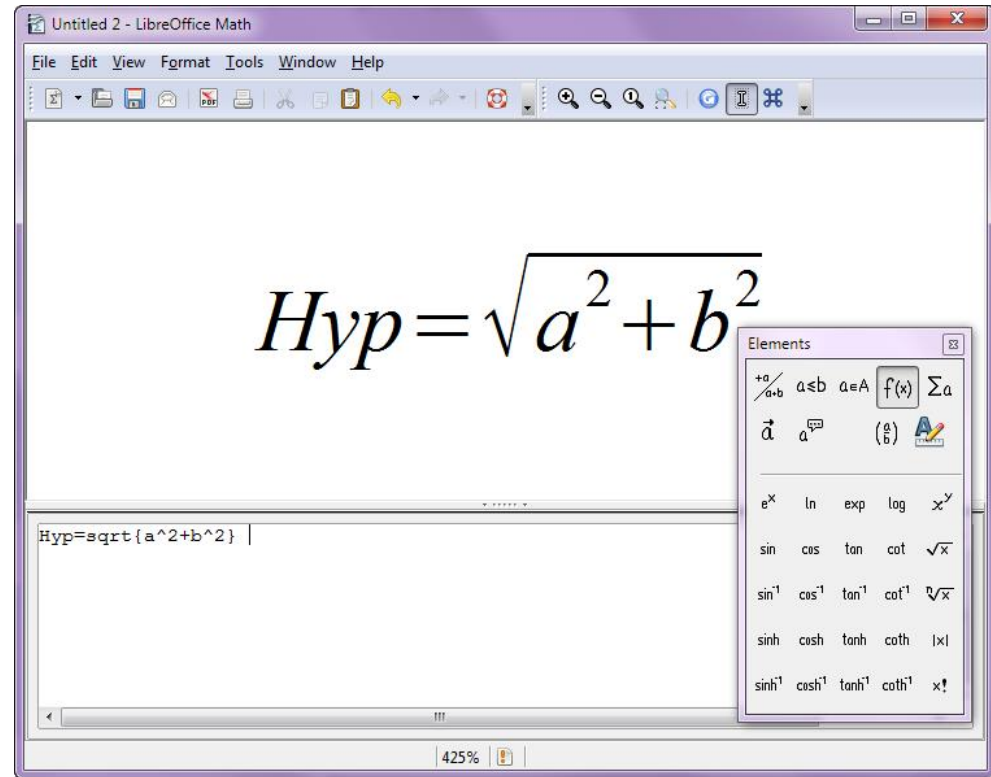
Untitled 2 - LibreOffice Math

File Edit View Format Tools Window Help

$Hyp=\sqrt{a^2+b^2}$

Elements

$\frac{+a}{a+b}$ $a \leq b$ $a \in A$ $f(x)$ $\Sigma a$

$\vec{a}$ $a$ $\binom{a}{b}$

$e^x$ ln exp log $x^y$

sin cos tan cot $\sqrt{x}$

$\sin^{-1}$ $\cos^{-1}$ $\tan^{-1}$ $\cot^{-1}$ $\sqrt[n]{x}$

sinh cosh tanh coth $|x|$

$\sinh^{-1}$ $\cosh^{-1}$ $\tanh^{-1}$ $\coth^{-1}$ $x!$

Hyp=sqrt{a^2+b^2}

425%